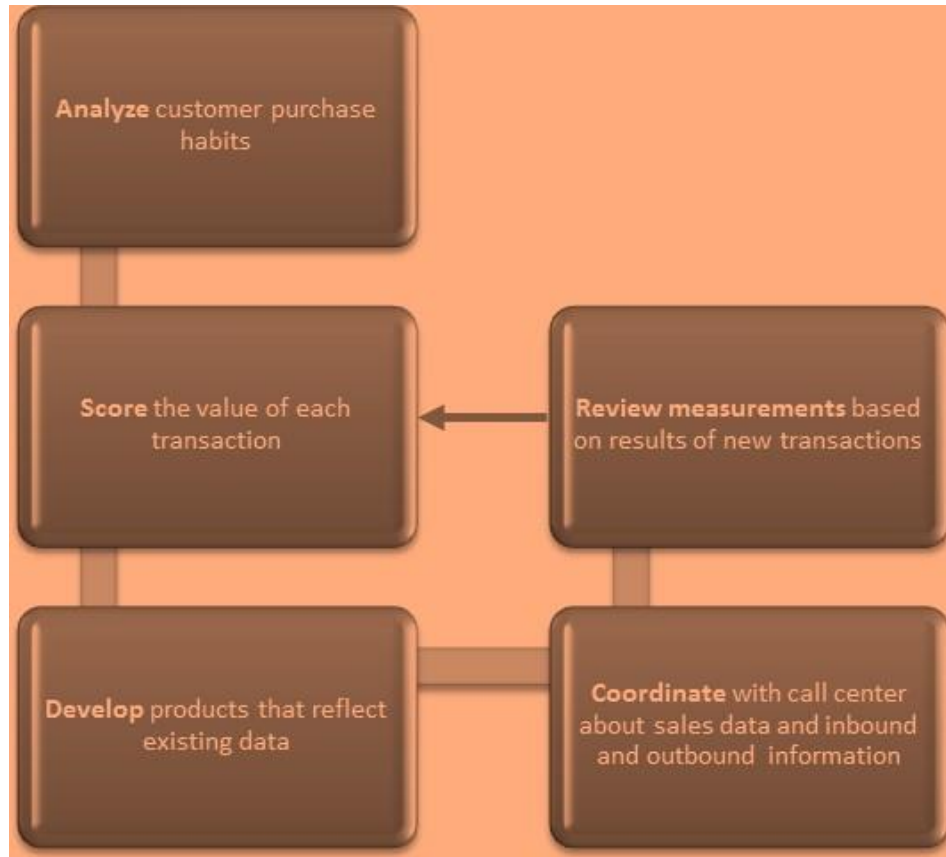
Analyze customer purchase habits

Score the value of each transaction

Review measurements based on results of new transactions

Develop products that reflect existing data

Coordinate with call center about sales data and inbound and outbound information